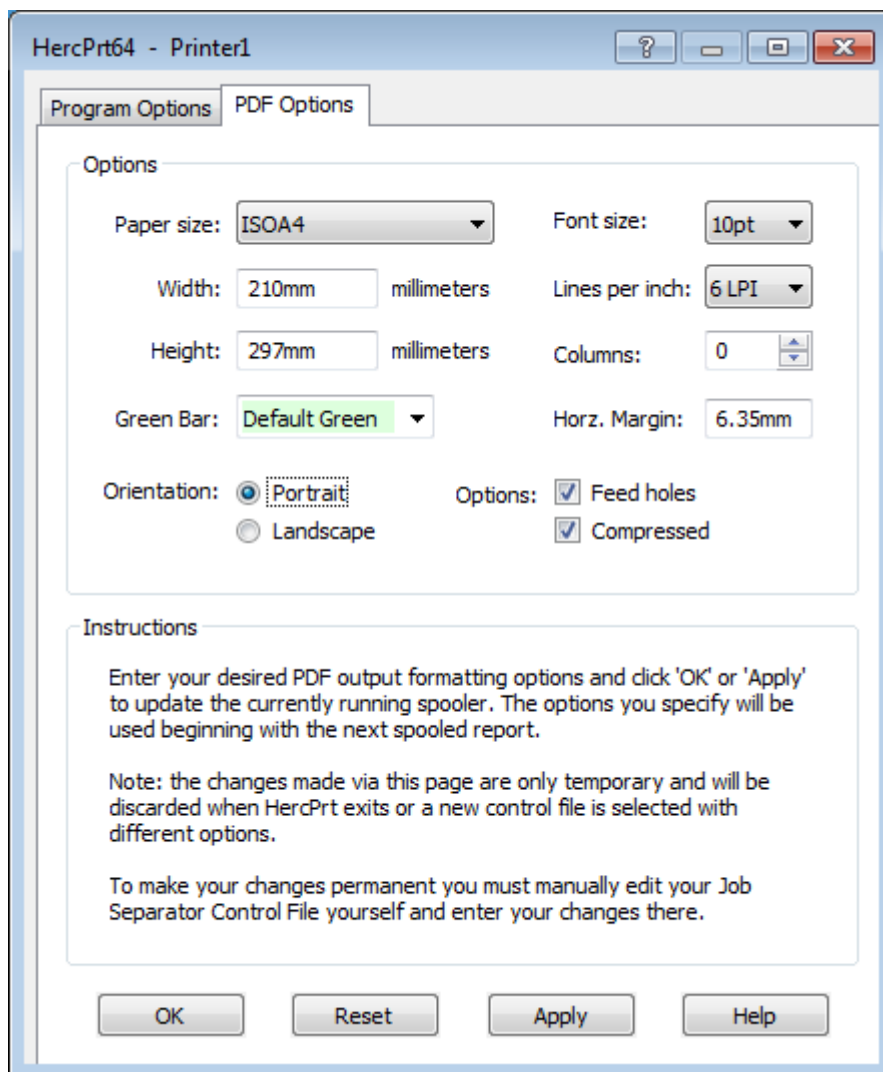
HercPrt64 - Printer1

?

Program Options PDF Options

Options

Paper size: ISOA4

Font size: 10pt

Width: 210mm millimeters

Lines per inch: 6 LPI

Height: 297mm millimeters

Columns: 0

Green Bar: Default Green

Horz. Margin: 6.35mm

Orientation: Portrait Landscape

Options: Feed holes Compressed

Instructions

Enter your desired PDF output formatting options and click 'OK' or 'Apply' to update the currently running spooler. The options you specify will be used beginning with the next spooled report.

Note: the changes made via this page are only temporary and will be discarded when HercPrt exits or a new control file is selected with different options.

To make your changes permanent you must manually edit your Job Separator Control File yourself and enter your changes there.

OK Reset Apply Help